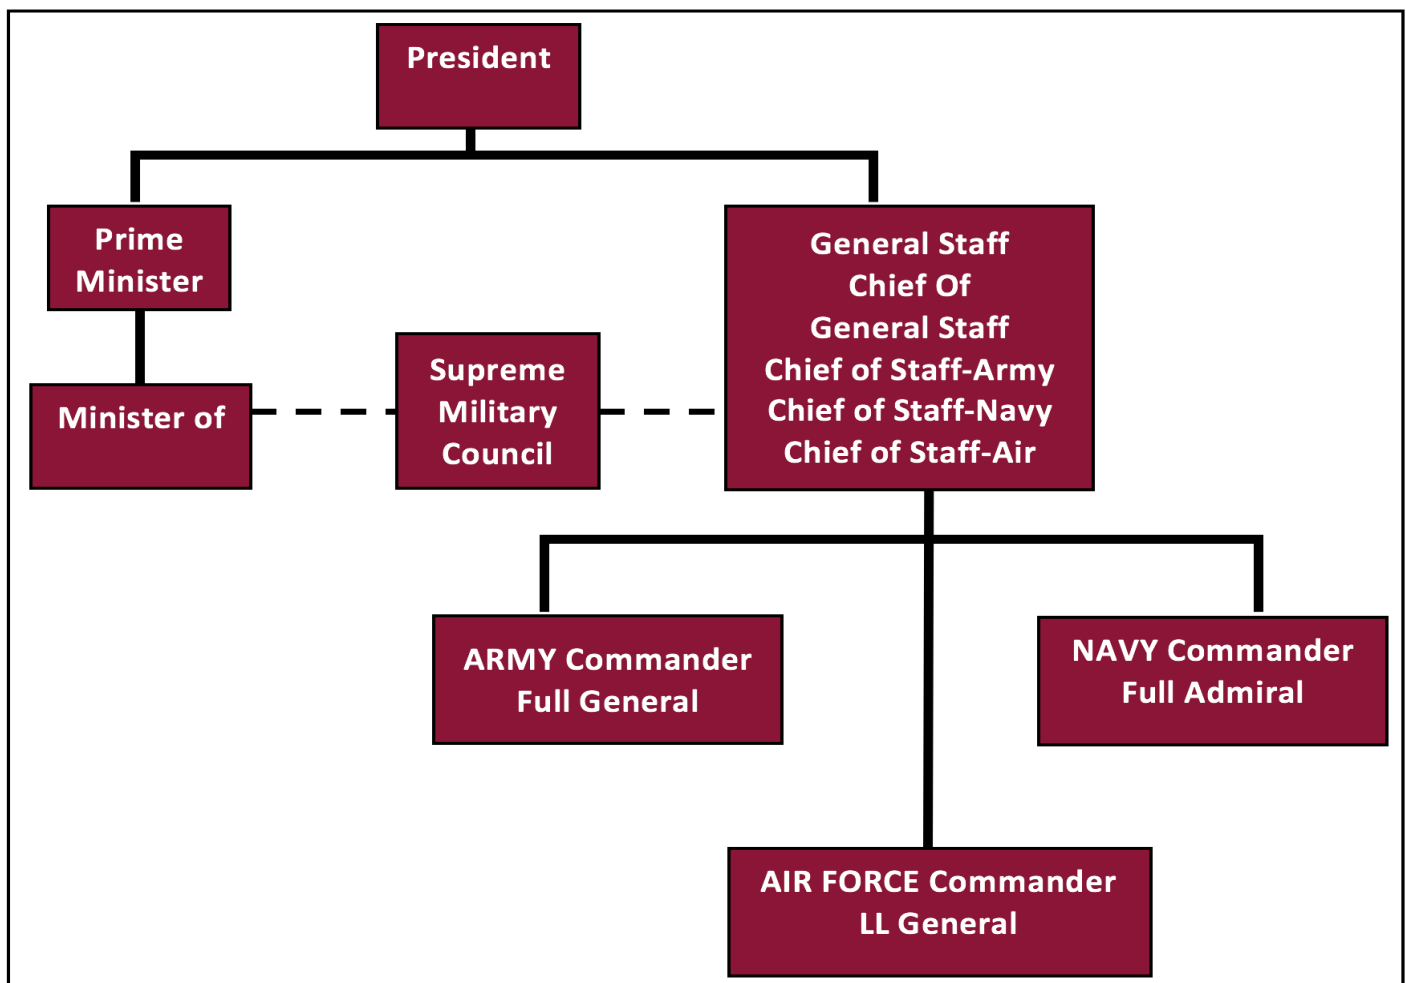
President

Prime Minister

Minister of

Supreme Military Council

General Staff
Chief Of
General Staff
Chief of Staff-Army
Chief of Staff-Navy
Chief of Staff-Air

ARMY Commander
Full General

NAVY Commander
Full Admiral

AIR FORCE Commander
LL General